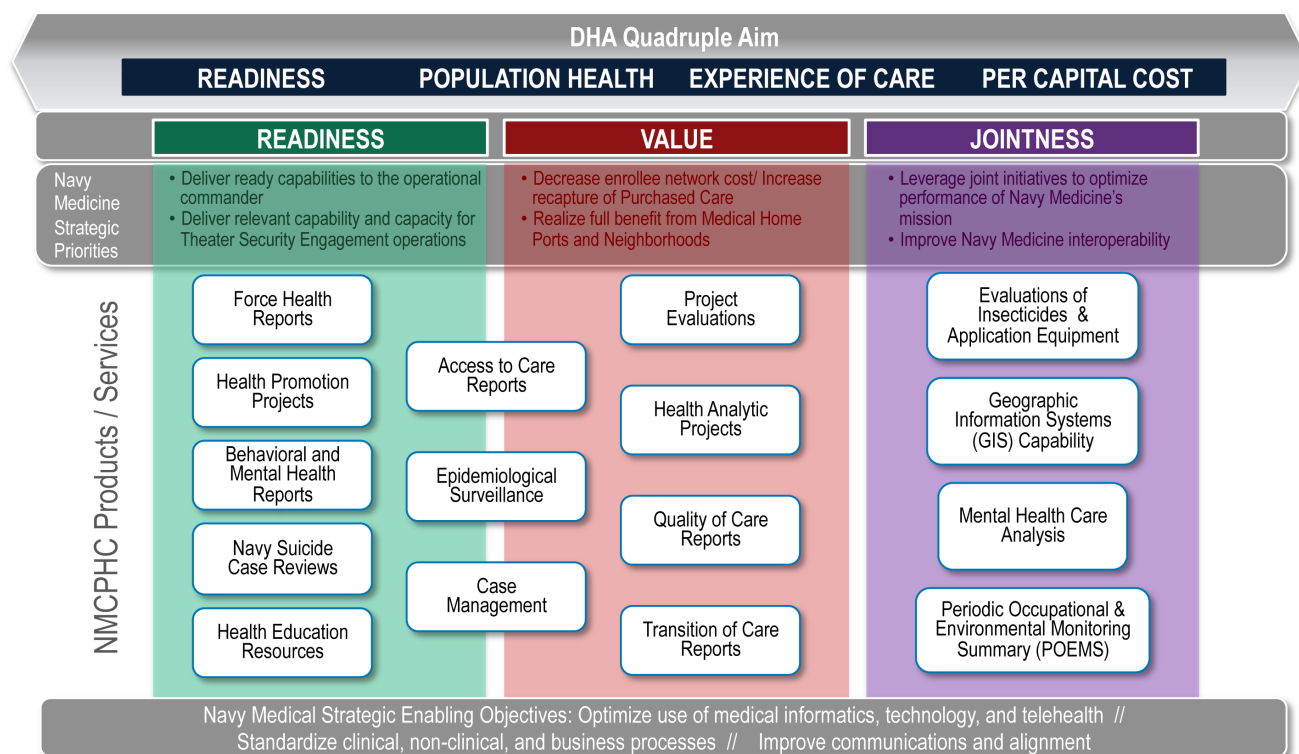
DHA Quadruple Aim

READINESS POPULATION HEALTH EXPERIENCE OF CARE PER CAPITAL COST

READINESS

VALUE

JOINTNESS

Navy Medicine Strategic Priorities

• Deliver ready capabilities to the operational commander
• Deliver relevant capability and capacity for Theater Security Engagement operations

• Decrease enrollee network cost/ Increase recapture of Purchased Care
• Realize full benefit from Medical Home Ports and Neighborhoods

• Leverage joint initiatives to optimize performance of Navy Medicine's mission
• Improve Navy Medicine interoperability

NMCPHC Products / Services

Force Health Reports

Health Promotion Projects

Behavioral and Mental Health Reports

Navy Suicide Case Reviews

Health Education Resources

Access to Care Reports

Epidemiological Surveillance

Case Management

Project Evaluations

Health Analytic Projects

Quality of Care Reports

Transition of Care Reports

Evaluations of Insecticides & Application Equipment

Geographic Information Systems (GIS) Capability

Mental Health Care Analysis

Periodic Occupational & Environmental Monitoring Summary (POEMS)

Navy Medical Strategic Enabling Objectives: Optimize use of medical informatics, technology, and telehealth // Standardize clinical, non-clinical, and business processes // Improve communications and alignment